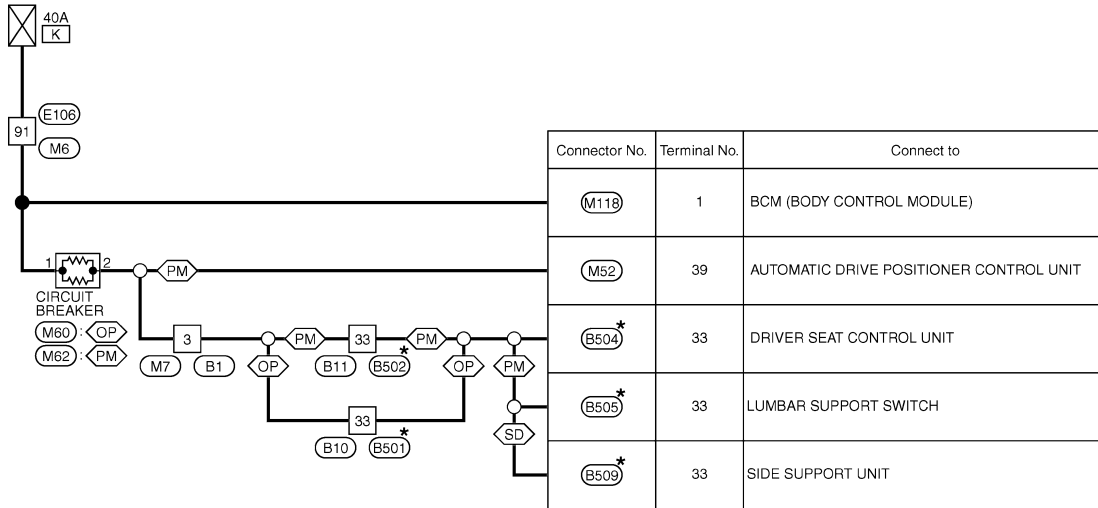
40A
K

91
E106
M6

1 2
CIRCUIT BREAKER
M60 : OP
M62 : PM

PM

3
M7 B1

OP PM 33 PM OP PM
B11 B502*

33
B10 B501*

SD

| Connector No. | Terminal No. | Connect to |
|---|---|---|
| M118 | 1 | BCM (BODY CONTROL MODULE) |
| M52 | 39 | AUTOMATIC DRIVE POSITIONER CONTROL UNIT |
| B504* | 33 | DRIVER SEAT CONTROL UNIT |
| B505* | 33 | LUMBAR SUPPORT SWITCH |
| B509* | 33 | SIDE SUPPORT UNIT |